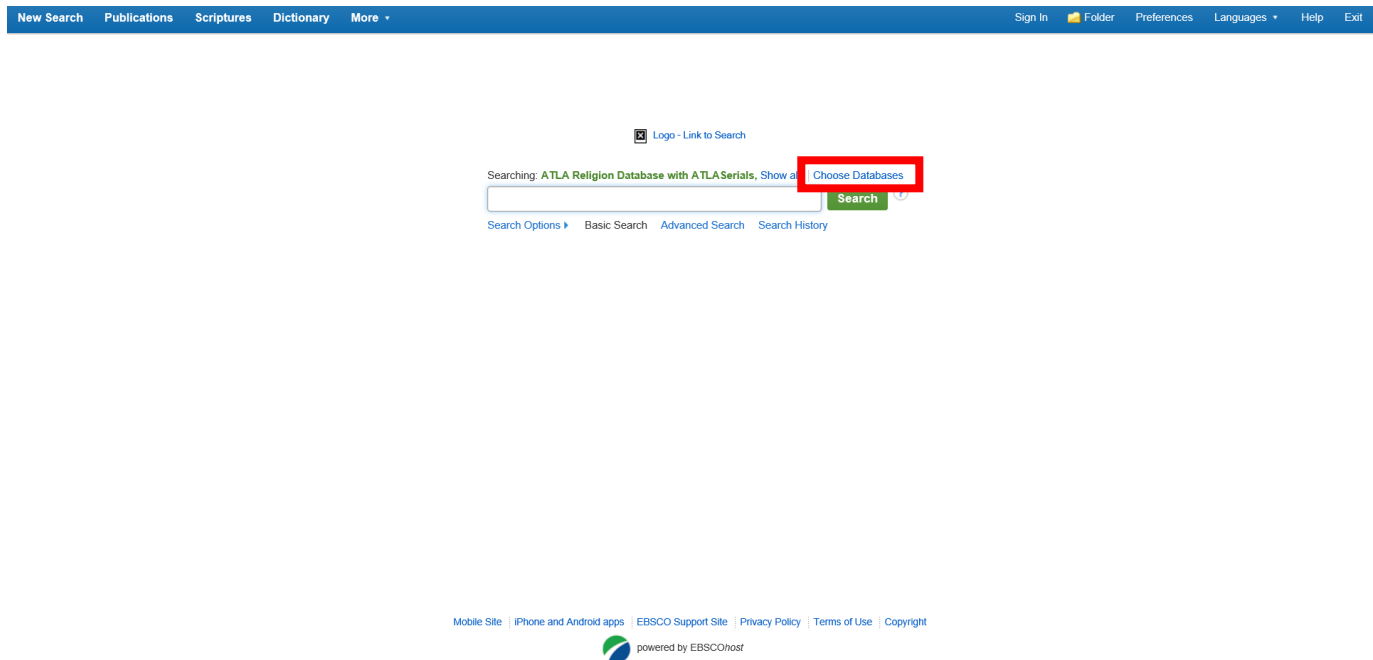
New Search Publications Scriptures Dictionary More ▾ Sign In Folder Preferences Languages ▾ Help Exit

Logo - Link to Search

Searching: ATLA Religion Database with ATLASerials, Show al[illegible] | Choose Databases

Search

Search Options ▸ Basic Search Advanced Search Search History

Mobile Site | iPhone and Android apps | EBSCO Support Site | Privacy Policy | Terms of Use | Copyright

powered by EBSCO*host*